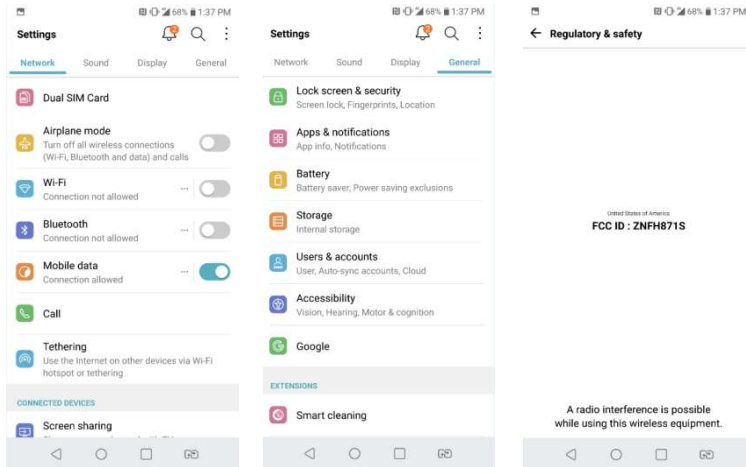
68% 1:37 PM

Settings

Network Sound Display General

Dual SIM Card

Airplane mode
Turn off all wireless connections (Wi-Fi, Bluetooth and data) and calls

Wi-Fi
Connection not allowed

Bluetooth
Connection not allowed

Mobile data
Connection allowed

Call

Tethering
Use the Internet on other devices via Wi-Fi hotspot or tethering

CONNECTED DEVICES

Screen sharing
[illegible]

68% 1:37 PM

Settings

Network Sound Display General

Lock screen & security
Screen lock, Fingerprints, Location

Apps & notifications
App info, Notifications

Battery
Battery saver, Power saving exclusions

Storage
Internal storage

Users & accounts
User, Auto-sync accounts, Cloud

Accessibility
Vision, Hearing, Motor & cognition

Google

EXTENSIONS

Smart cleaning

68% 1:37 PM

Regulatory & safety

United States of America
FCC ID : ZNFH871S

A radio interference is possible while using this wireless equipment.